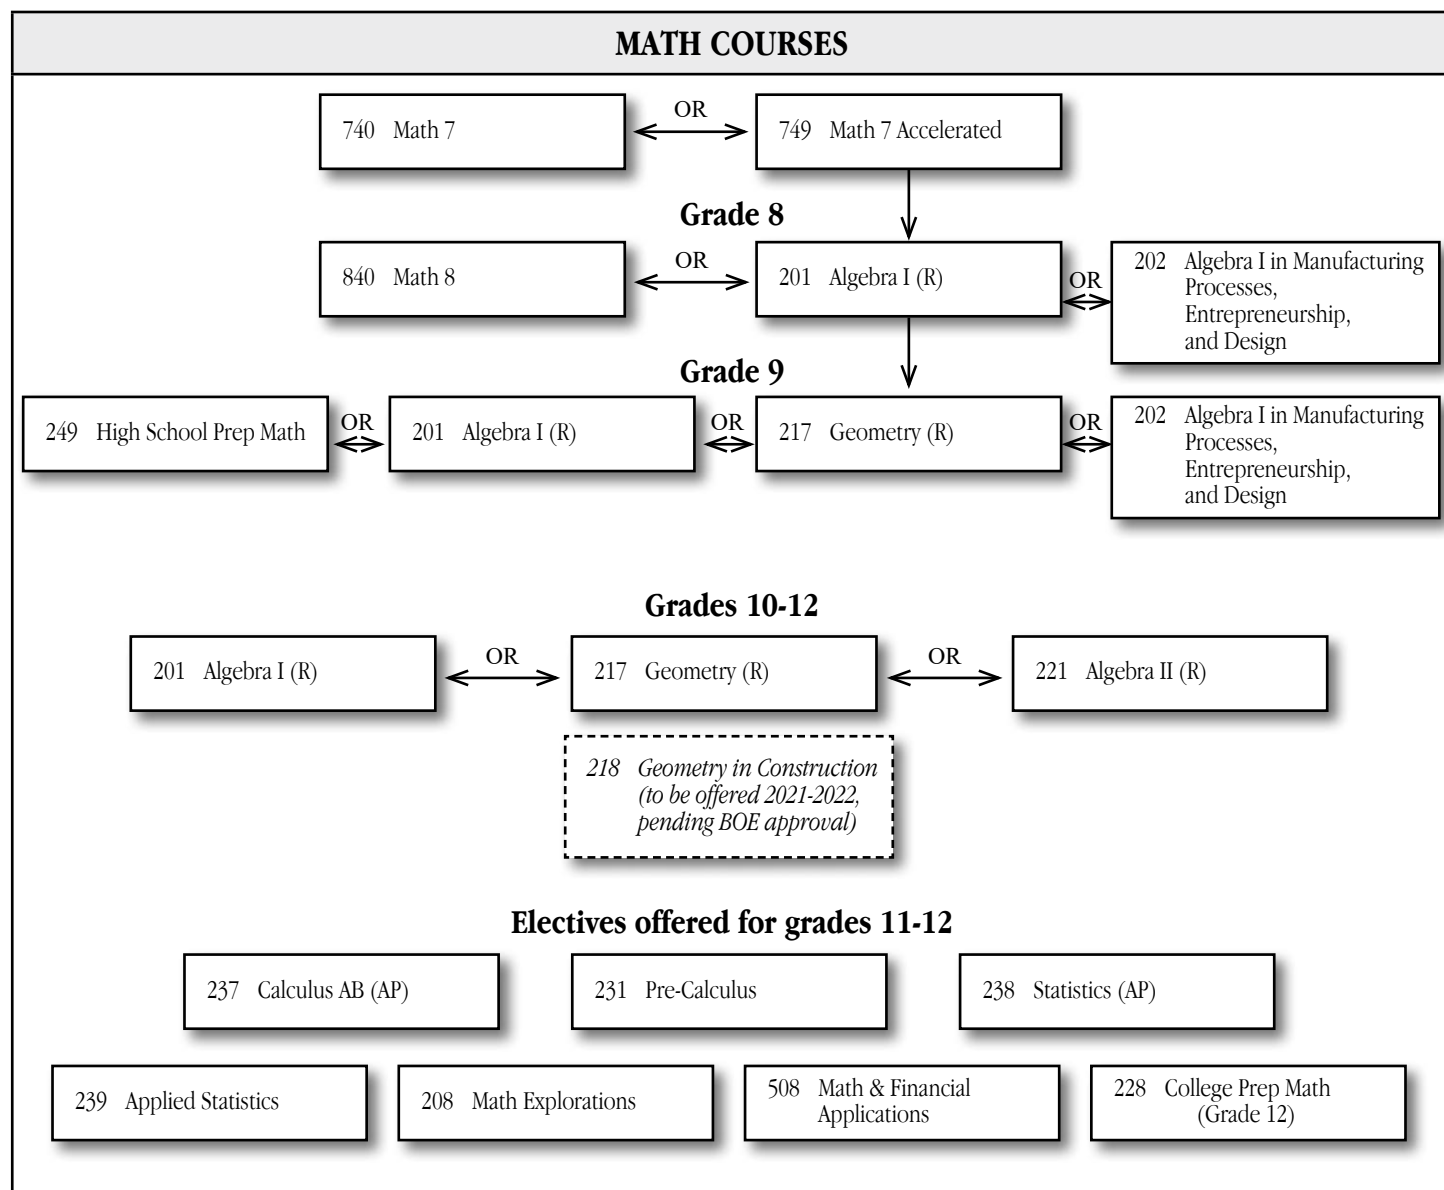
MATH COURSES

740 Math 7

OR

749 Math 7 Accelerated

Grade 8

840 Math 8

OR

201 Algebra I (R)

OR

202 Algebra I in Manufacturing Processes, Entrepreneurship, and Design

Grade 9

249 High School Prep Math

OR

201 Algebra I (R)

OR

217 Geometry (R)

OR

202 Algebra I in Manufacturing Processes, Entrepreneurship, and Design

Grades 10-12

201 Algebra I (R)

OR

217 Geometry (R)

OR

221 Algebra II (R)

218 Geometry in Construction (to be offered 2021-2022, pending BOE approval)

Electives offered for grades 11-12

237 Calculus AB (AP)

231 Pre-Calculus

238 Statistics (AP)

239 Applied Statistics

208 Math Explorations

508 Math & Financial Applications

228 College Prep Math (Grade 12)